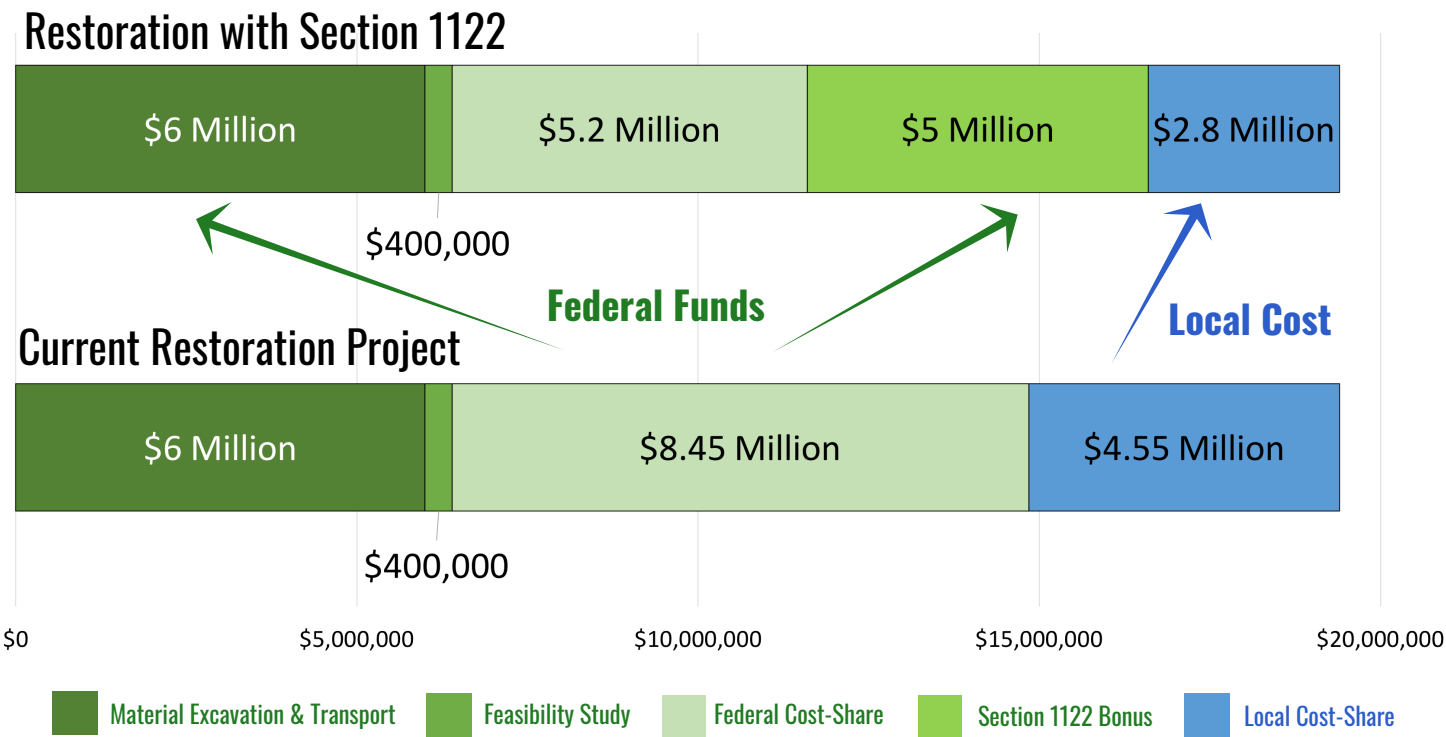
Restoration with Section 1122

$6 Million | $5.2 Million | $5 Million | $2.8 Million

$400,000

Federal Funds

Local Cost

Current Restoration Project

$6 Million | $8.45 Million | $4.55 Million

$400,000

$0 | $5,000,000 | $10,000,000 | $15,000,000 | $20,000,000

Material Excavation & Transport | Feasibility Study | Federal Cost-Share | Section 1122 Bonus | Local Cost-Share